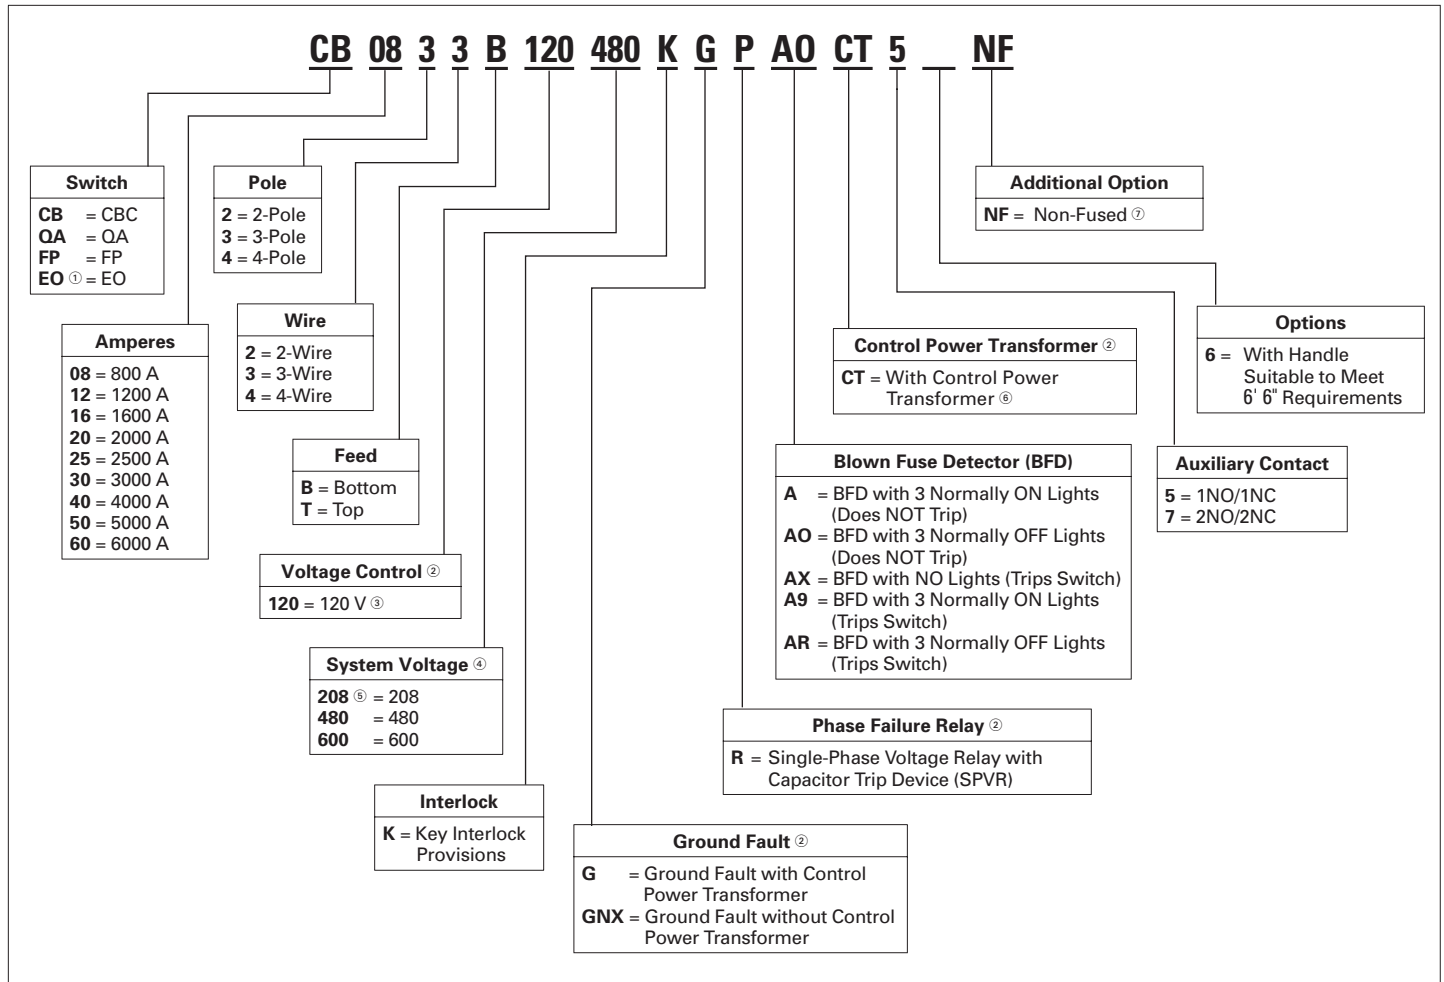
CB 08 3 3 B 120 480 K G P AO CT 5 _ NF

Switch
CB = CBC
QA = QA
FP = FP
EO ① = EO

Amperes
08 = 800 A
12 = 1200 A
16 = 1600 A
20 = 2000 A
25 = 2500 A
30 = 3000 A
40 = 4000 A
50 = 5000 A
60 = 6000 A

Pole
2 = 2-Pole
3 = 3-Pole
4 = 4-Pole

Wire
2 = 2-Wire
3 = 3-Wire
4 = 4-Wire

Feed
B = Bottom
T = Top

Voltage Control ②
120 = 120 V ③

System Voltage ④
208 ⑤ = 208
480 = 480
600 = 600

Interlock
K = Key Interlock Provisions

Ground Fault ②
G = Ground Fault with Control Power Transformer
GNX = Ground Fault without Control Power Transformer

Phase Failure Relay ②
R = Single-Phase Voltage Relay with Capacitor Trip Device (SPVR)

Blown Fuse Detector (BFD)
A = BFD with 3 Normally ON Lights (Does NOT Trip)
AO = BFD with 3 Normally OFF Lights (Does NOT Trip)
AX = BFD with NO Lights (Trips Switch)
A9 = BFD with 3 Normally ON Lights (Trips Switch)
AR = BFD with 3 Normally OFF Lights (Trips Switch)

Control Power Transformer ②
CT = With Control Power Transformer ⑥

Auxiliary Contact
5 = 1NO/1NC
7 = 2NO/2NC

Options
6 = With Handle Suitable to Meet 6' 6" Requirements

Additional Option
NF = Non-Fused ⑦